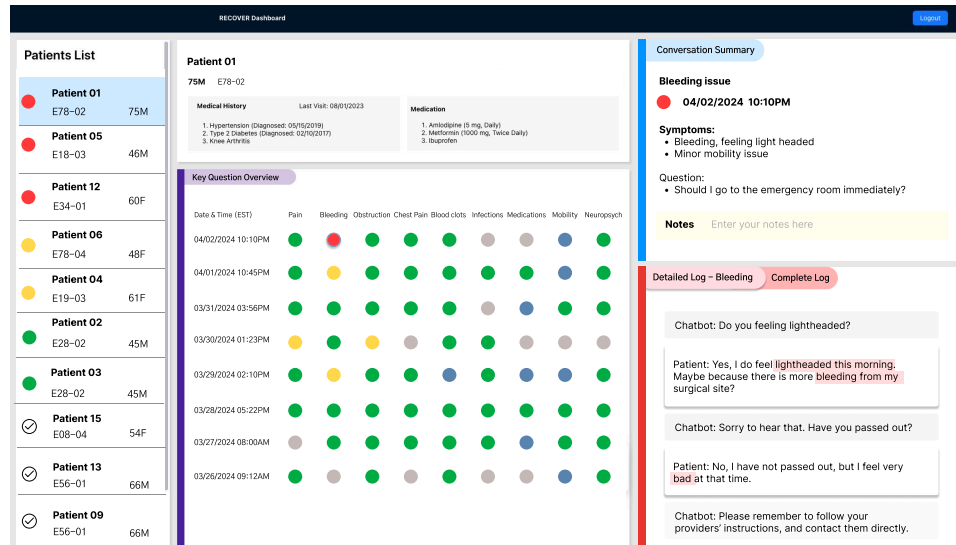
RECOVER Dashboard

Logout

Patients List

Patient 01
E78-02 75M

Patient 05
E18-03 46M

Patient 12
E34-01 60F

Patient 06
E78-04 48F

Patient 04
E19-03 61F

Patient 02
E28-02 45M

Patient 03
E28-02 45M

Patient 15
E08-04 54F

Patient 13
E56-01 66M

Patient 09
E56-01 66M

Patient 01

75M E78-02

Medical History Last Visit: 08/01/2023

1. Hypertension (Diagnosed: 05/15/2019)
2. Type 2 Diabetes (Diagnosed: 02/10/2017)
3. Knee Arthritis

Medication

1. Amlodipine (5 mg, Daily)
2. Metformin (1000 mg, Twice Daily)
3. Ibuprofen

Key Question Overview

| Date & Time (EST) | Pain | Bleeding | Obstruction | Chest Pain | Blood clots | Infections | Medications | Mobility | Neuropsych |
|---|---|---|---|---|---|---|---|---|---|
| 04/02/2024 10:10PM | | | | | | | | | |
| 04/01/2024 10:45PM | | | | | | | | | |
| 03/31/2024 03:56PM | | | | | | | | | |
| 03/30/2024 01:23PM | | | | | | | | | |
| 03/29/2024 02:10PM | | | | | | | | | |
| 03/28/2024 05:22PM | | | | | | | | | |
| 03/27/2024 08:00AM | | | | | | | | | |
| 03/26/2024 09:12AM | | | | | | | | | |

Conversation Summary

Bleeding issue

04/02/2024 10:10PM

Symptoms:
• Bleeding, feeling light headed
• Minor mobility issue

Question:
• Should I go to the emergency room immediately?

Notes Enter your notes here

Detailed Log – Bleeding Complete Log

Chatbot: Do you feeling lightheaded?

Patient: Yes, I do feel lightheaded this morning. Maybe because there is more bleeding from my surgical site?

Chatbot: Sorry to hear that. Have you passed out?

Patient: No, I have not passed out, but I feel very bad at that time.

Chatbot: Please remember to follow your providers' instructions, and contact them directly.